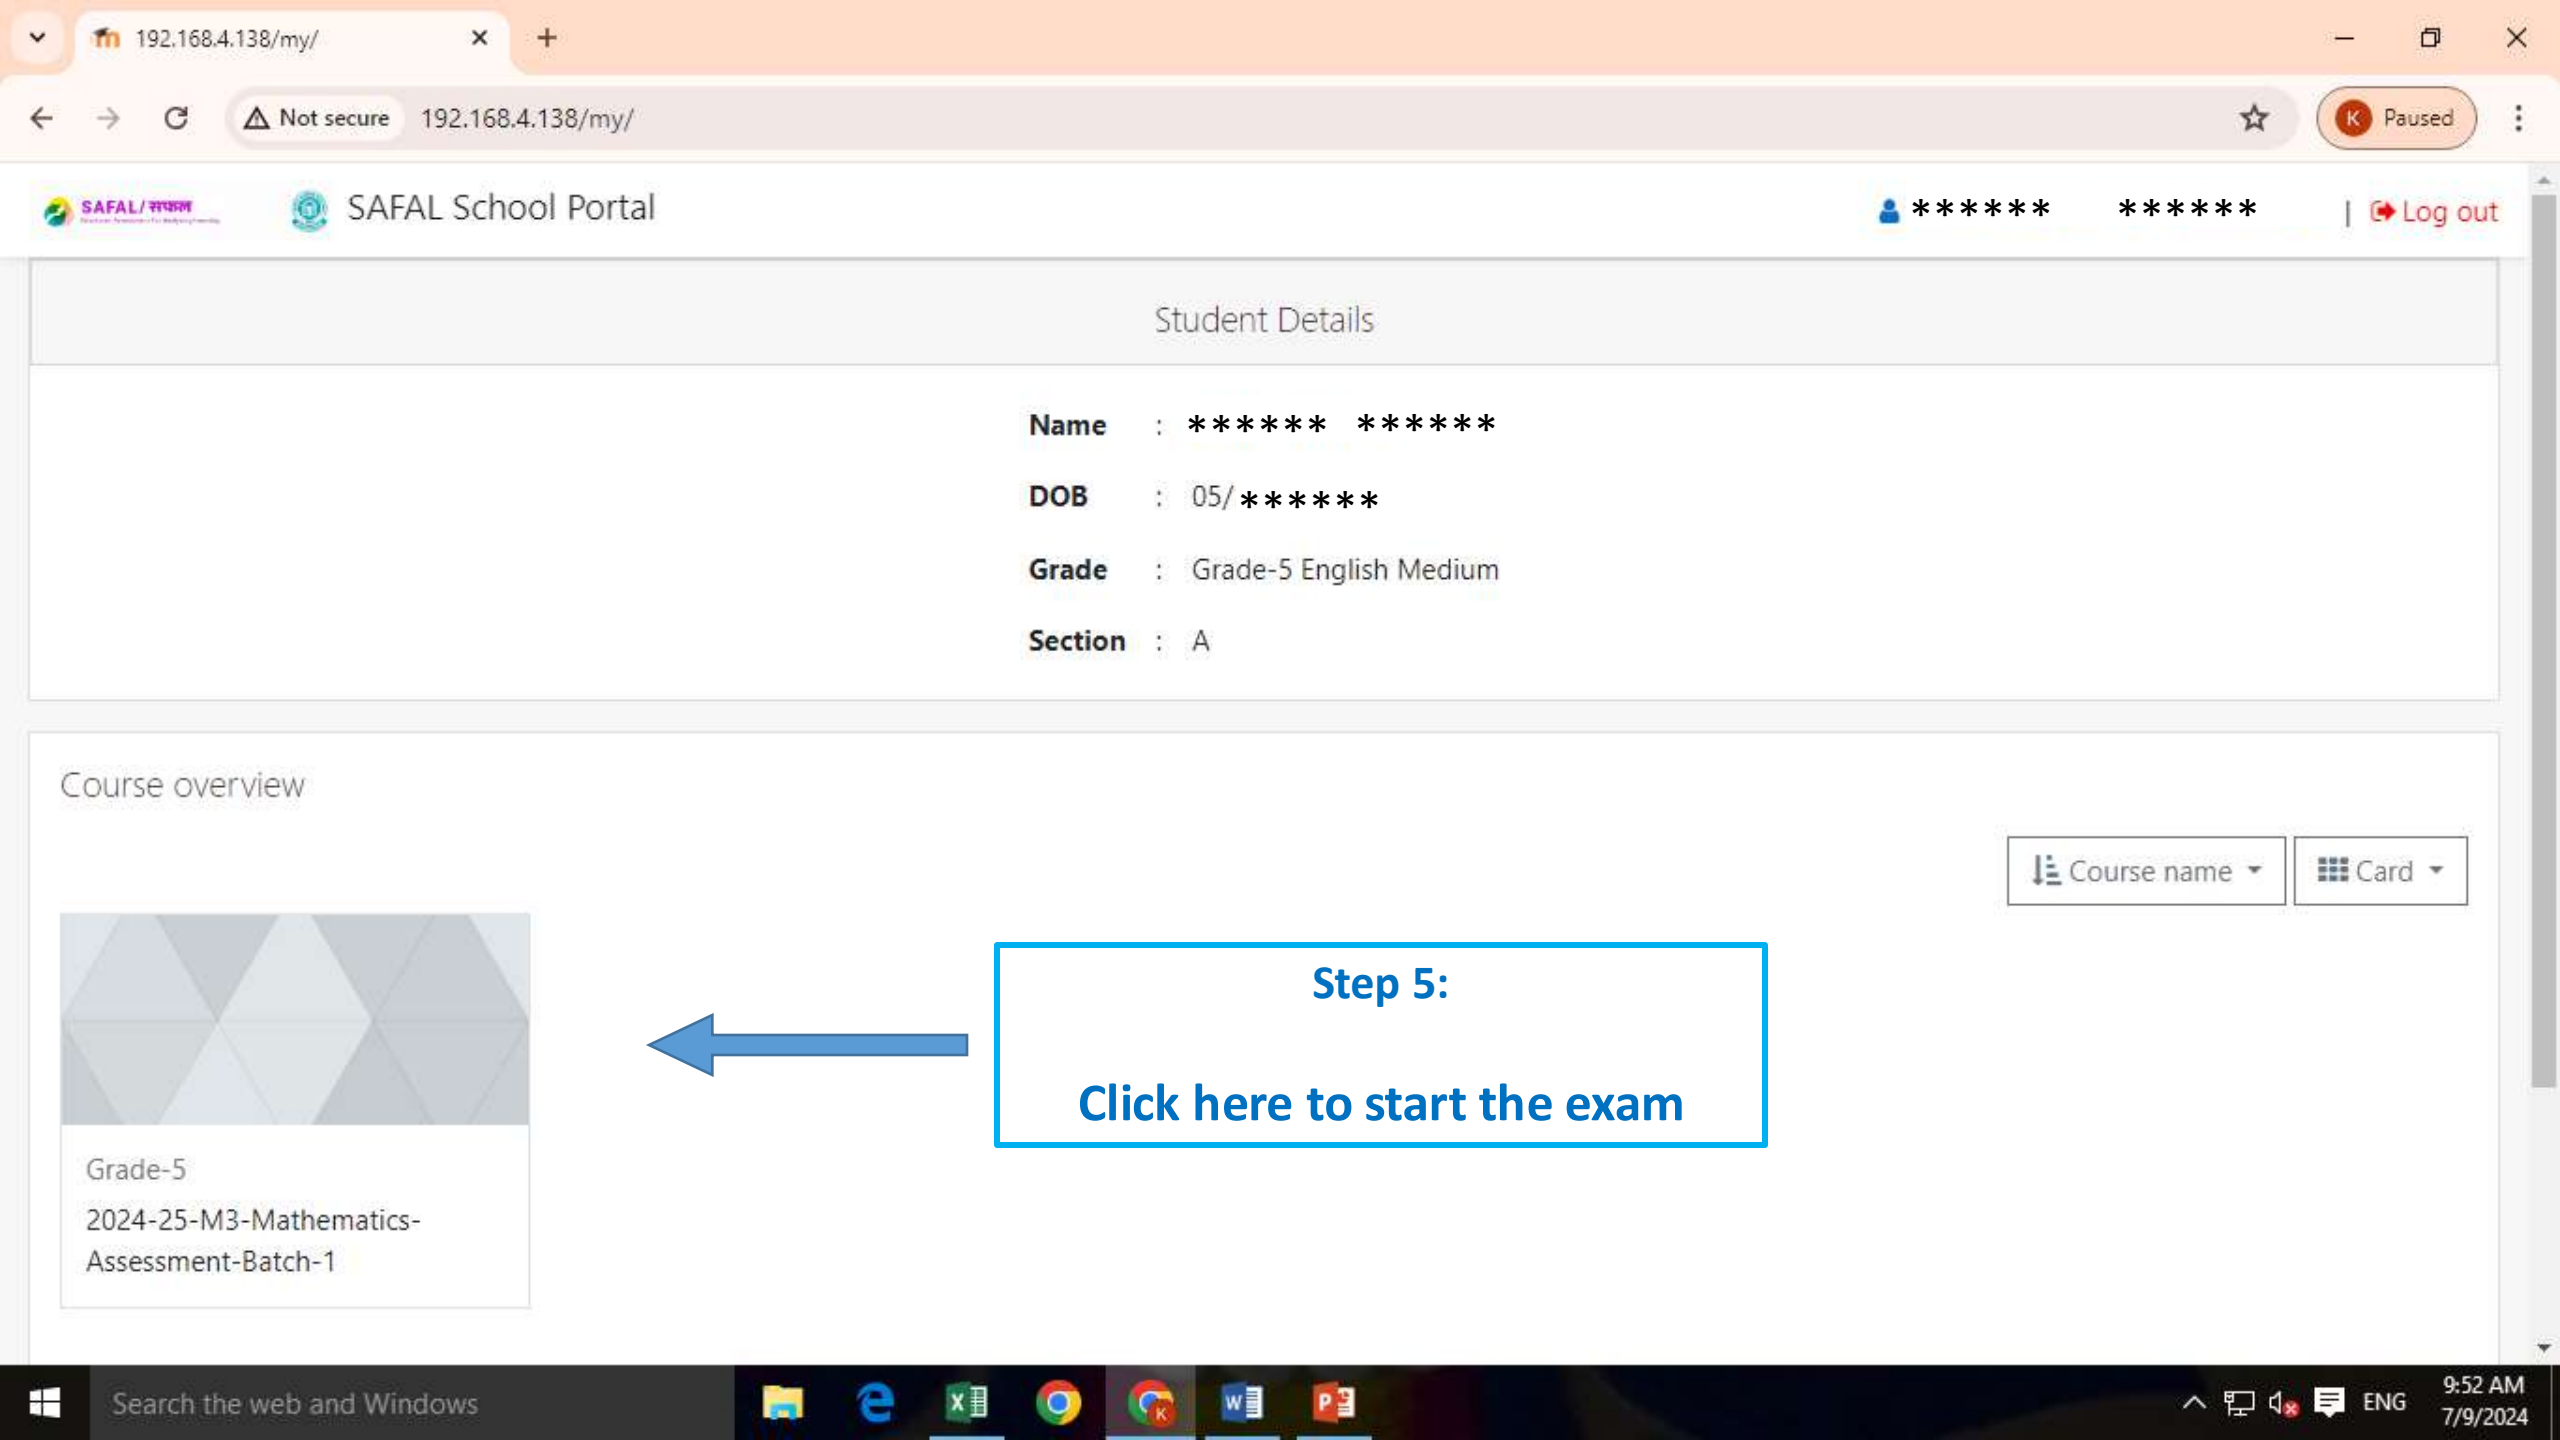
192.168.4.138/my/

Not secure 192.168.4.138/my/

K Paused

SAFAL/सफल

SAFAL School Portal

****** ****** | Log out

Student Details

Name : ****** ******

DOB : 05/******

Grade : Grade-5 English Medium

Section : A

Course overview

Course name

Card

Step 5:

Click here to start the exam

Grade-5

2024-25-M3-Mathematics-Assessment-Batch-1

Search the web and Windows

ENG

9:52 AM
7/9/2024